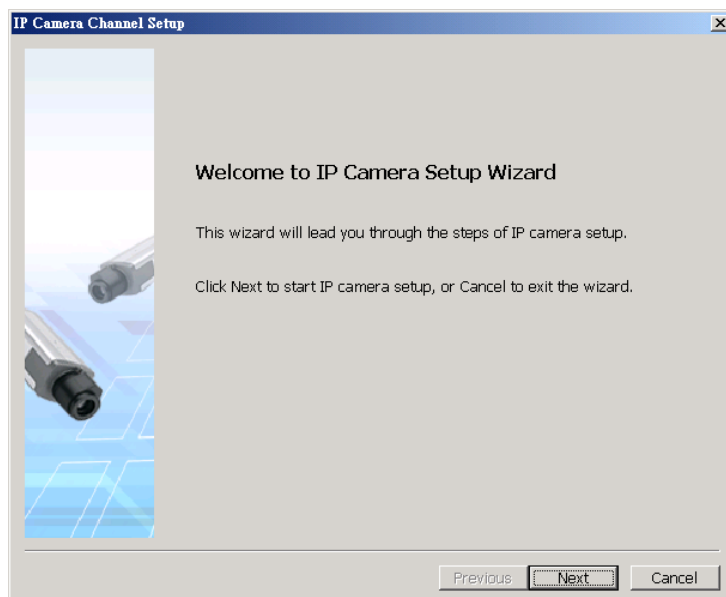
IP Camera Channel Setup

Welcome to IP Camera Setup Wizard

This wizard will lead you through the steps of IP camera setup.

Click Next to start IP camera setup, or Cancel to exit the wizard.

Previous Next Cancel